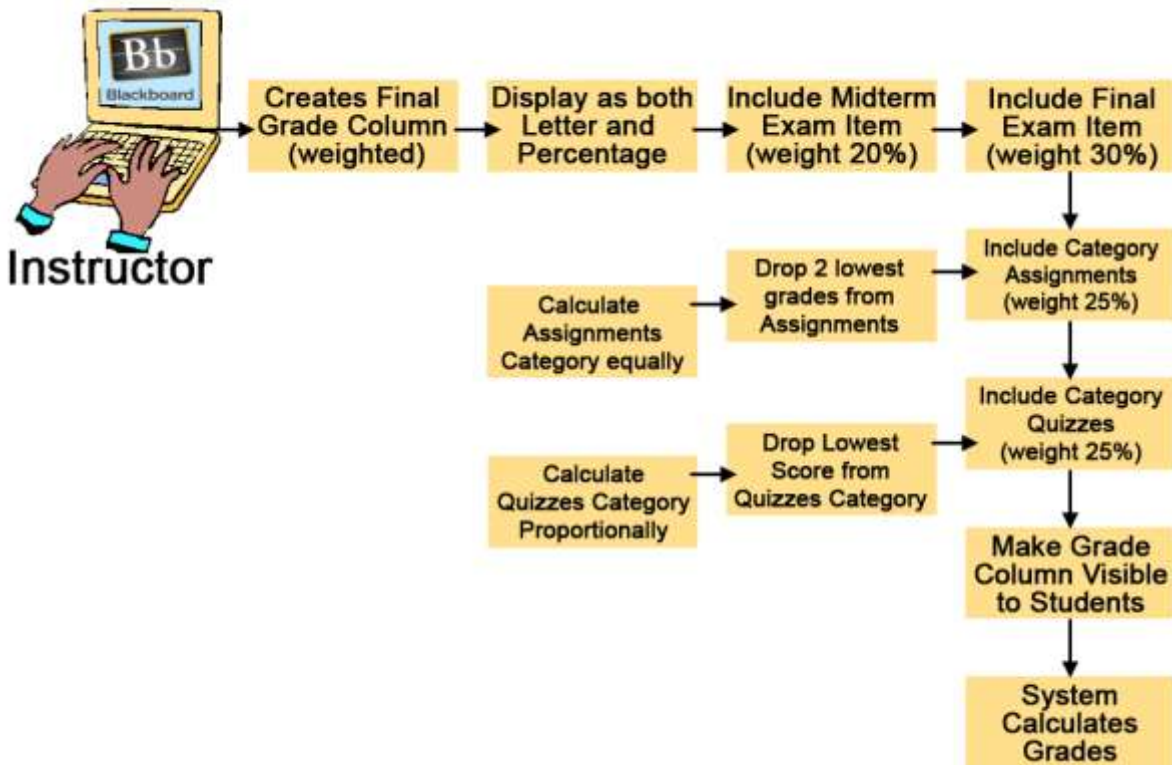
Bb
Blackboard

Instructor

Creates Final Grade Column (weighted)

Display as both Letter and Percentage

Include Midterm Exam Item (weight 20%)

Include Final Exam Item (weight 30%)

Calculate Assignments Category equally

Drop 2 lowest grades from Assignments

Include Category Assignments (weight 25%)

Calculate Quizzes Category Proportionally

Drop Lowest Score from Quizzes Category

Include Category Quizzes (weight 25%)

Make Grade Column Visible to Students

System Calculates Grades